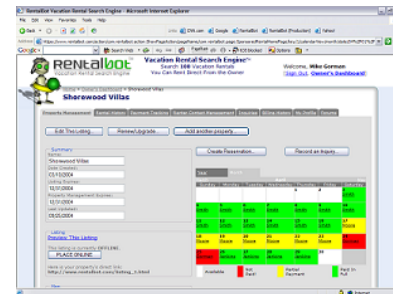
RentalBot Vacation Rental Search Engine - Microsoft Internet Explorer

File Edit View Favorites Tools Help

Google

RentalBot

Vacation Rental Search Engine™
Search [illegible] Vacation Rentals
You Can Rent Direct From the Owner

Welcome, Mike Gorman
Sign Out Owner's Dashboard

Sherewood Villas

Edit This Listing... Renew/Upgrade... Add another property...

Create Reservation... Record an Inquiry...

Summary
Sherewood Villas
03/10/2004
12/31/2004
12/31/2004
09/25/2004

Preview This Listing

PLACE ONLINE

Sunday Monday Tuesday Wednesday Thursday Friday Saturday

Available Not Paid Partial Payment Paid In Full